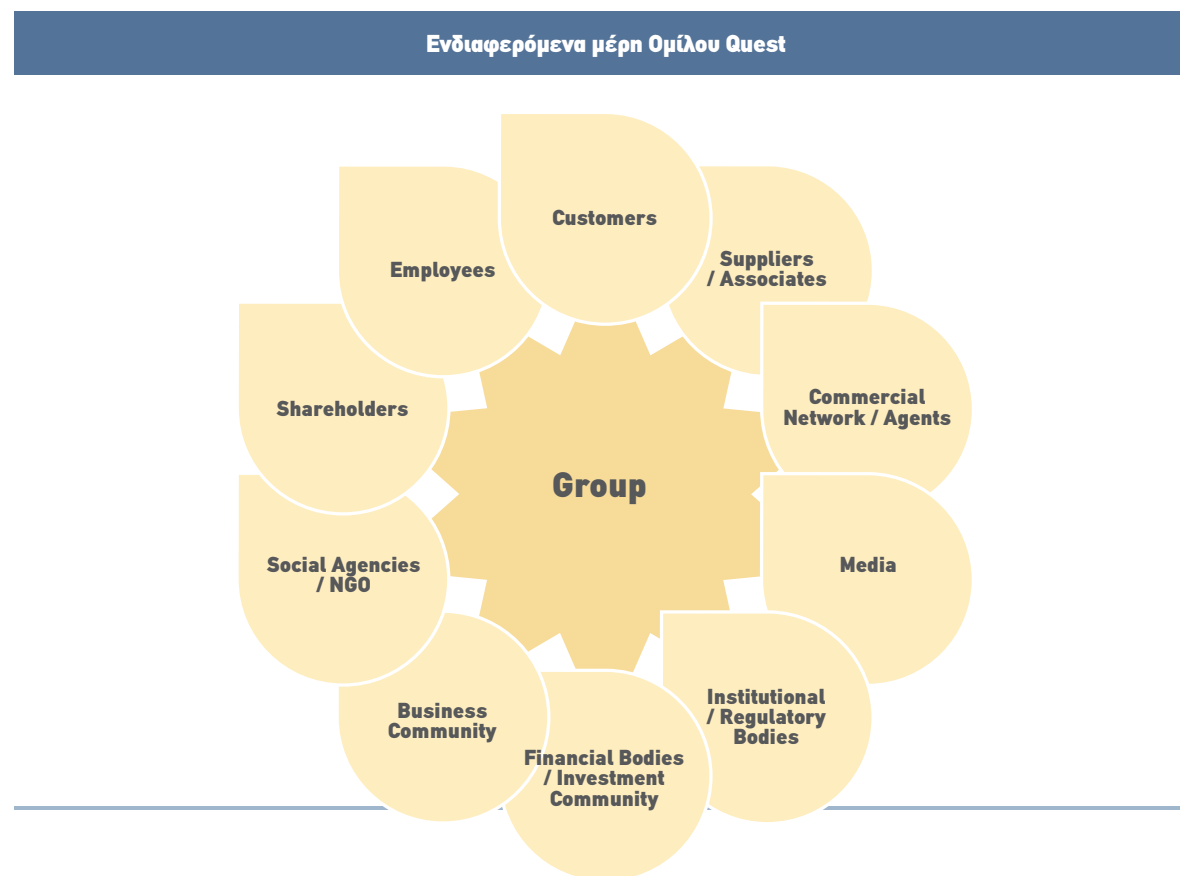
Ενδιαφερόμενα μέρη Ομίλου Quest

Customers

Suppliers / Associates

Commercial Network / Agents

Media

Institutional / Regulatory Bodies

Financial Bodies / Investment Community

Business Community

Social Agencies / NGO

Shareholders

Employees

Group